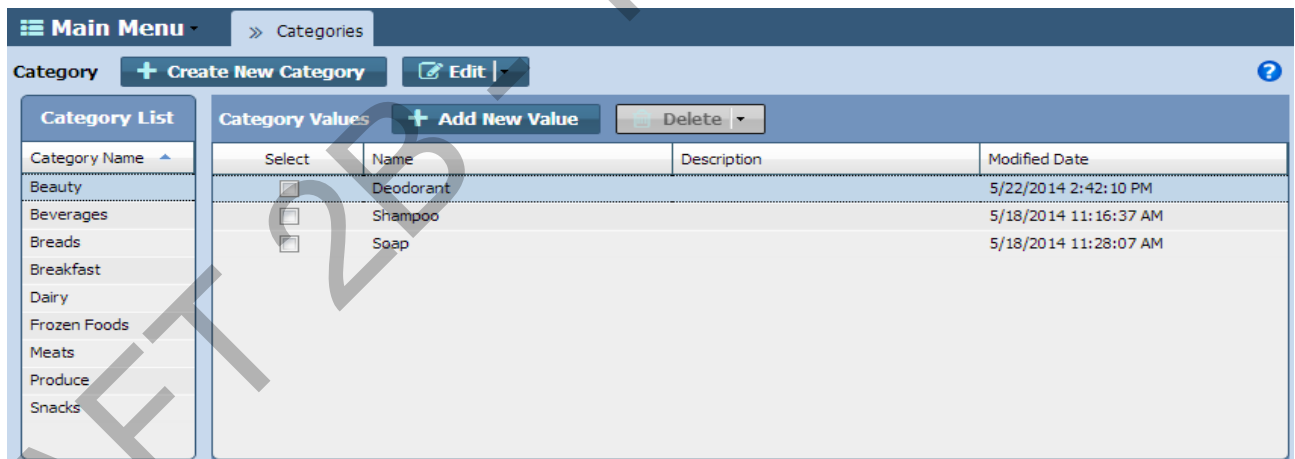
Main Menu

» Categories

Category

Create New Category

Edit

?

Category List

Category Name

Beauty
Beverages
Breads
Breakfast
Dairy
Frozen Foods
Meats
Produce
Snacks

Category Values

Add New Value

Delete

| Select | Name | Description | Modified Date |
|---|---|---|---|
| | Deodorant | | 5/22/2014 2:42:10 PM |
| | Shampoo | | 5/18/2014 11:16:37 AM |
| | Soap | | 5/18/2014 11:28:07 AM |

FT 2B